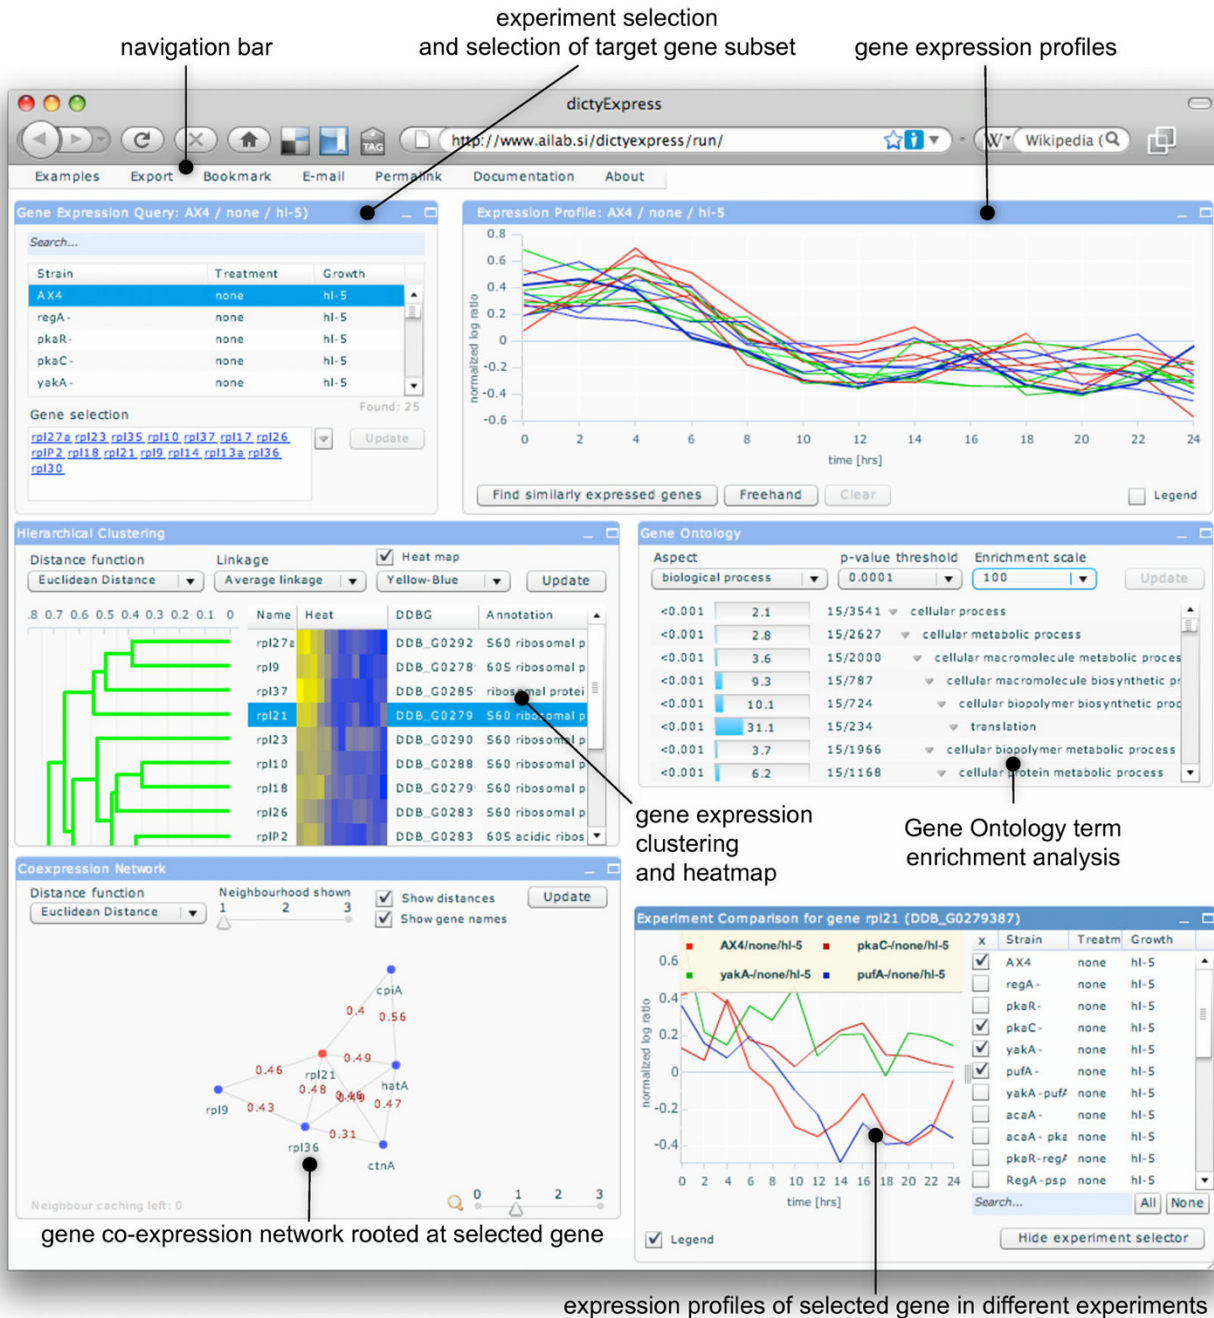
navigation bar

experiment selection
and selection of target gene subset

gene expression profiles

dictyExpress

http://www.ailab.si/dictyexpress/run/

Wikipedia (

Examples Export Bookmark E-mail Permalink Documentation About

Gene Expression Query: AX4 / none / hl-5)

Search...

| Strain | Treatment | Growth |
|---|---|---|
| AX4 | none | hl-5 |
| regA- | none | hl-5 |
| pkaR- | none | hl-5 |
| pkaC- | none | hl-5 |
| yakA- | none | hl-5 |

Found: 25

Gene selection

rpl27a rpl23 rpl35 rpl10 rpl37 rpl17 rpl26 rplP2 rpl18 rpl21 rpl9 rpl14 rpl13a rpl36 rpl30

Update

Expression Profile: AX4 / none / hl-5

0.8 0.6 0.4 0.2 0 -0.2 -0.4 -0.6

normalized log ratio

0 2 4 6 8 10 12 14 16 18 20 22 24

time [hrs]

Find similarly expressed genes Freehand Clear Legend

Hierarchical Clustering

Distance function Linkage Heat map

Euclidean Distance Average linkage Yellow-Blue Update

.8 0.7 0.6 0.5 0.4 0.3 0.2 0.1 0

| Name | Heat | DDBG | Annotation |
|---|---|---|---|
| rpl27a | | DDB_G0292 | S60 ribosomal p |
| rpl9 | | DDB_G0278 | 60S ribosomal p |
| rpl37 | | DDB_G0285 | ribosomal protei |
| rpl21 | | DDB_G0279 | S60 ribosomal p |
| rpl23 | | DDB_G0290 | S60 ribosomal p |
| rpl10 | | DDB_G0288 | S60 ribosomal p |
| rpl18 | | DDB_G0279 | S60 ribosomal p |
| rpl26 | | DDB_G0283 | S60 ribosomal p |
| rplP2 | | DDB_G0283 | 60S acidic ribos |

Gene Ontology

Aspect p-value threshold Enrichment scale

biological process 0.0001 100 Update

| <0.001 | 2.1 | 15/3541 | cellular process |
|---|---|---|---|
| <0.001 | 2.8 | 15/2627 | cellular metabolic process |
| <0.001 | 3.6 | 15/2000 | cellular macromolecule metabolic proces |
| <0.001 | 9.3 | 15/787 | cellular macromolecule biosynthetic pr |
| <0.001 | 10.1 | 15/724 | cellular biopolymer biosynthetic proc |
| <0.001 | 31.1 | 15/234 | translation |
| <0.001 | 3.7 | 15/1966 | cellular biopolymer metabolic process |
| <0.001 | 6.2 | 15/1168 | cellular protein metabolic process |

gene expression clustering and heatmap

Gene Ontology term enrichment analysis

Coexpression Network

Distance function Neighbourhood shown Show distances Update

Euclidean Distance 1 2 3 Show gene names

cpiA 0.4 0.56 0.46 0.49 rpl21 0.48 0.46 hatA rpl9 0.43 0.47 0.31 rpl36 ctnA

Neighbour caching left: 0

0 1 2 3

gene co-expression network rooted at selected gene

Experiment Comparison for gene rpl21 (DDB_G0279387)

AX4/none/hl-5 pkaC-/none/hl-5 yakA-/none/hl-5 pufA-/none/hl-5

0.6 0.4 0.2 0 -0.2 -0.4

normalized log ratio

0 2 4 6 8 10 12 14 16 18 20 22 24

time [hrs]

| x | Strain | Treatm | Growth |
|---|---|---|---|
| ✓ | AX4 | none | hl-5 |
| | regA- | none | hl-5 |
| | pkaR- | none | hl-5 |
| ✓ | pkaC- | none | hl-5 |
| ✓ | yakA- | none | hl-5 |
| ✓ | pufA- | none | hl-5 |
| | yakA-pufA | none | hl-5 |
| | acaA- | none | hl-5 |
| | acaA-pka | none | hl-5 |
| | pkaR-regA | none | hl-5 |
| | RegA-psp | none | hl-5 |

Search... All None

Legend Hide experiment selector

expression profiles of selected gene in different experiments